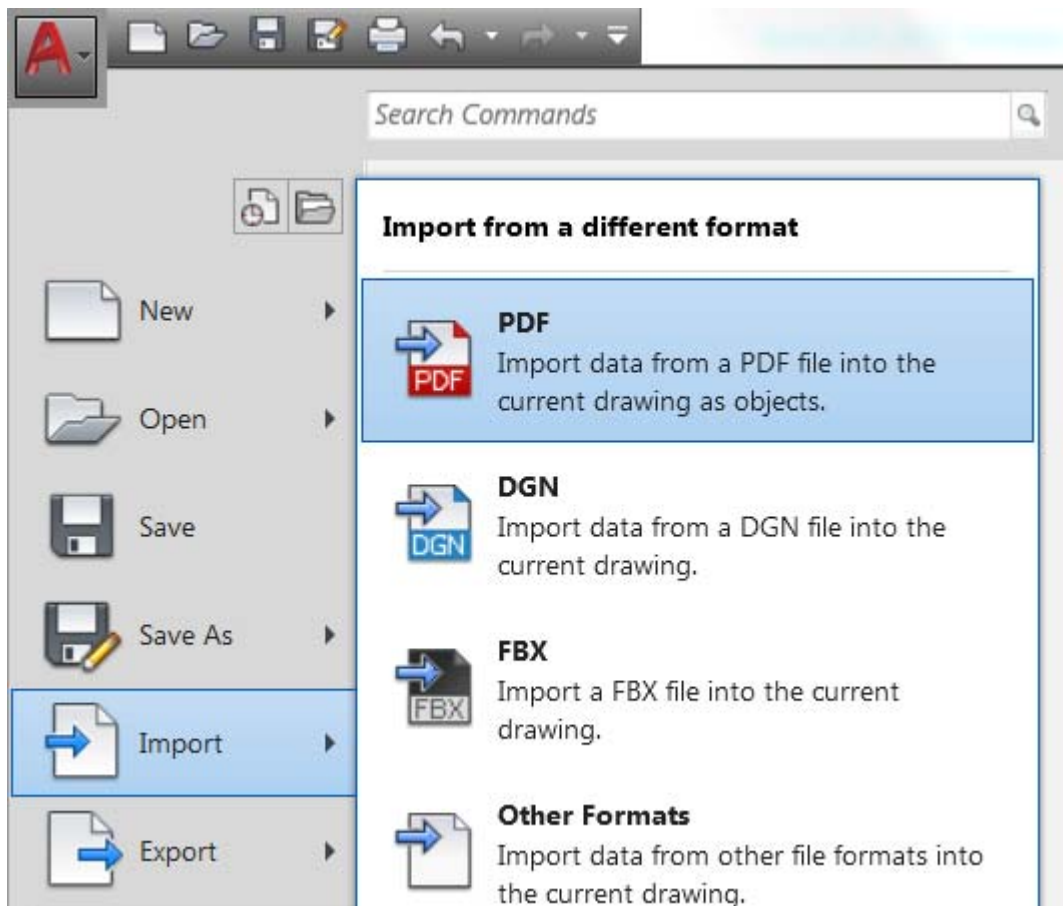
Search Commands

New

Open

Save

Save As

Import

Export

Import from a different format

PDF
PDF
Import data from a PDF file into the current drawing as objects.

DGN
DGN
Import data from a DGN file into the current drawing.

FBX
FBX
Import a FBX file into the current drawing.

Other Formats
Import data from other file formats into the current drawing.